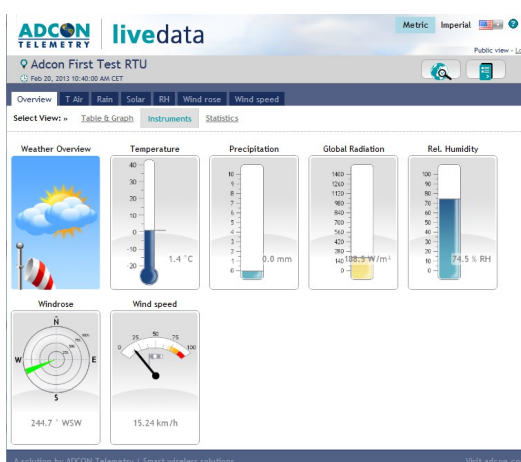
ADCON TELEMETRY | livedata

Metric Imperial

Public view - Lo

Adcon First Test RTU

Feb 20, 2013 10:40:00 AM CET

Overview | T Air | Rain | Solar | RH | Wind rose | Wind speed

Select View: » Table & Graph | Instruments | Statistics

Weather Overview

Temperature

40
30
20
10
0
-10
-20

1.4 °C

Precipitation

10
9
8
7
6
5
4
3
2
1
0

0.0 mm

Global Radiation

1400
1260
1120
980
840
700
560
420
280
140
0

188.5 W/m²

Rel. Humidity

100
90
80
70
60
50
40
30
20
10
0

74.5 % RH

Windrose

N
W
E
S

244.7 ° WSW

Wind speed

0
25
50
75
100

15.24 km/h

A solution by ADCON Telemetry | Smart wireless solutions

Visit adcon.co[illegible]